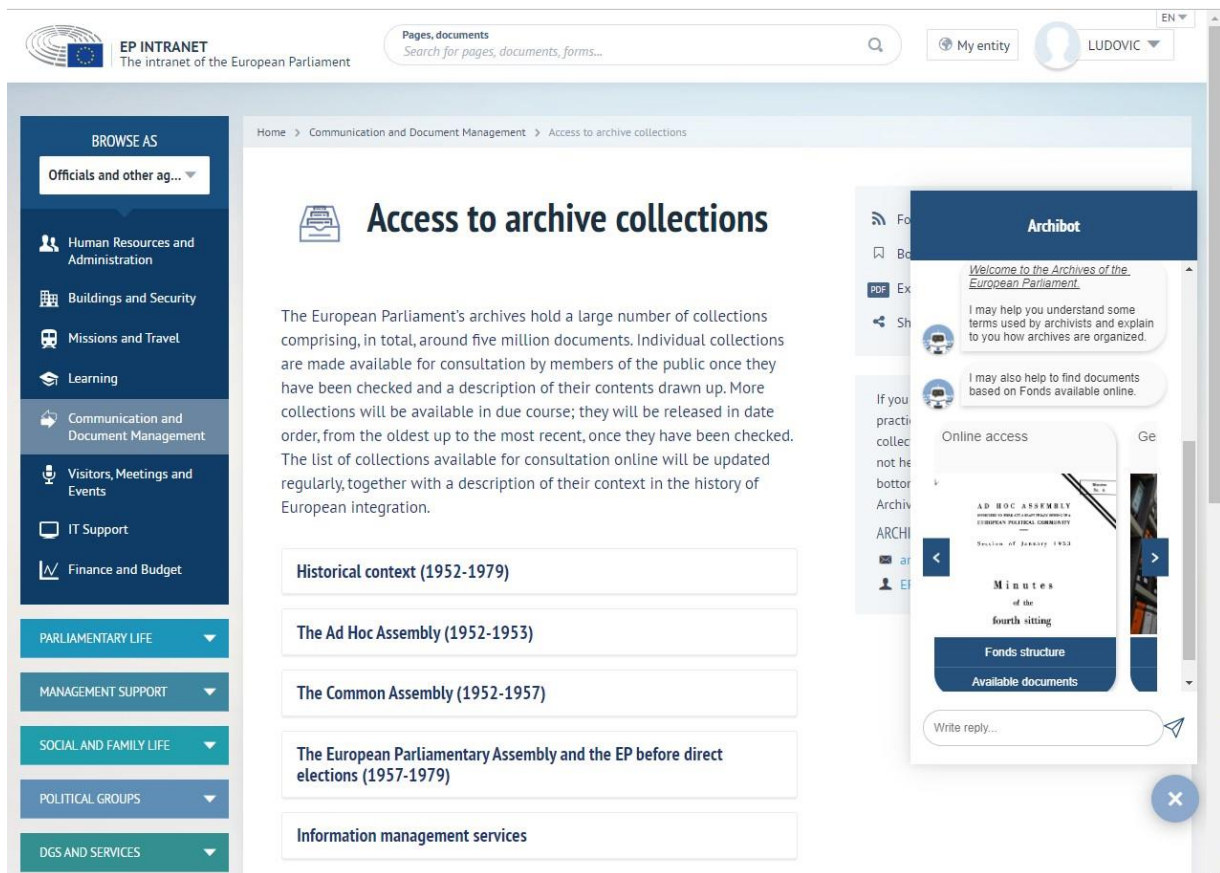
EP INTRANET
The intranet of the European Parliament

Pages, documents
Search for pages, documents, forms...

My entity

LUDOVIC

EN

BROWSE AS

Officials and other ag...

Human Resources and Administration

Buildings and Security

Missions and Travel

Learning

Communication and Document Management

Visitors, Meetings and Events

IT Support

Finance and Budget

PARLIAMENTARY LIFE

MANAGEMENT SUPPORT

SOCIAL AND FAMILY LIFE

POLITICAL GROUPS

DGS AND SERVICES

Home > Communication and Document Management > Access to archive collections

Access to archive collections

The European Parliament's archives hold a large number of collections comprising, in total, around five million documents. Individual collections are made available for consultation by members of the public once they have been checked and a description of their contents drawn up. More collections will be available in due course; they will be released in date order, from the oldest up to the most recent, once they have been checked. The list of collections available for consultation online will be updated regularly, together with a description of their context in the history of European integration.

Historical context (1952-1979)

The Ad Hoc Assembly (1952-1953)

The Common Assembly (1952-1957)

The European Parliamentary Assembly and the EP before direct elections (1957-1979)

Information management services

Fo
Bo
PDF Ex
Sh

If you
practi
collec
not he
botto
Archiv
ARCHI
ar
EF

Archibot

Welcome to the Archives of the European Parliament.

I may help you understand some terms used by archivists and explain to you how archives are organized.

I may also help to find documents based on Fonds available online.

Online access

Ge

AD HOC ASSEMBLY
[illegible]
EUROPEAN POLITICAL COMMUNITY
Session of January 1953
Minutes
of the
fourth sitting

Fonds structure

Available documents

Write reply...